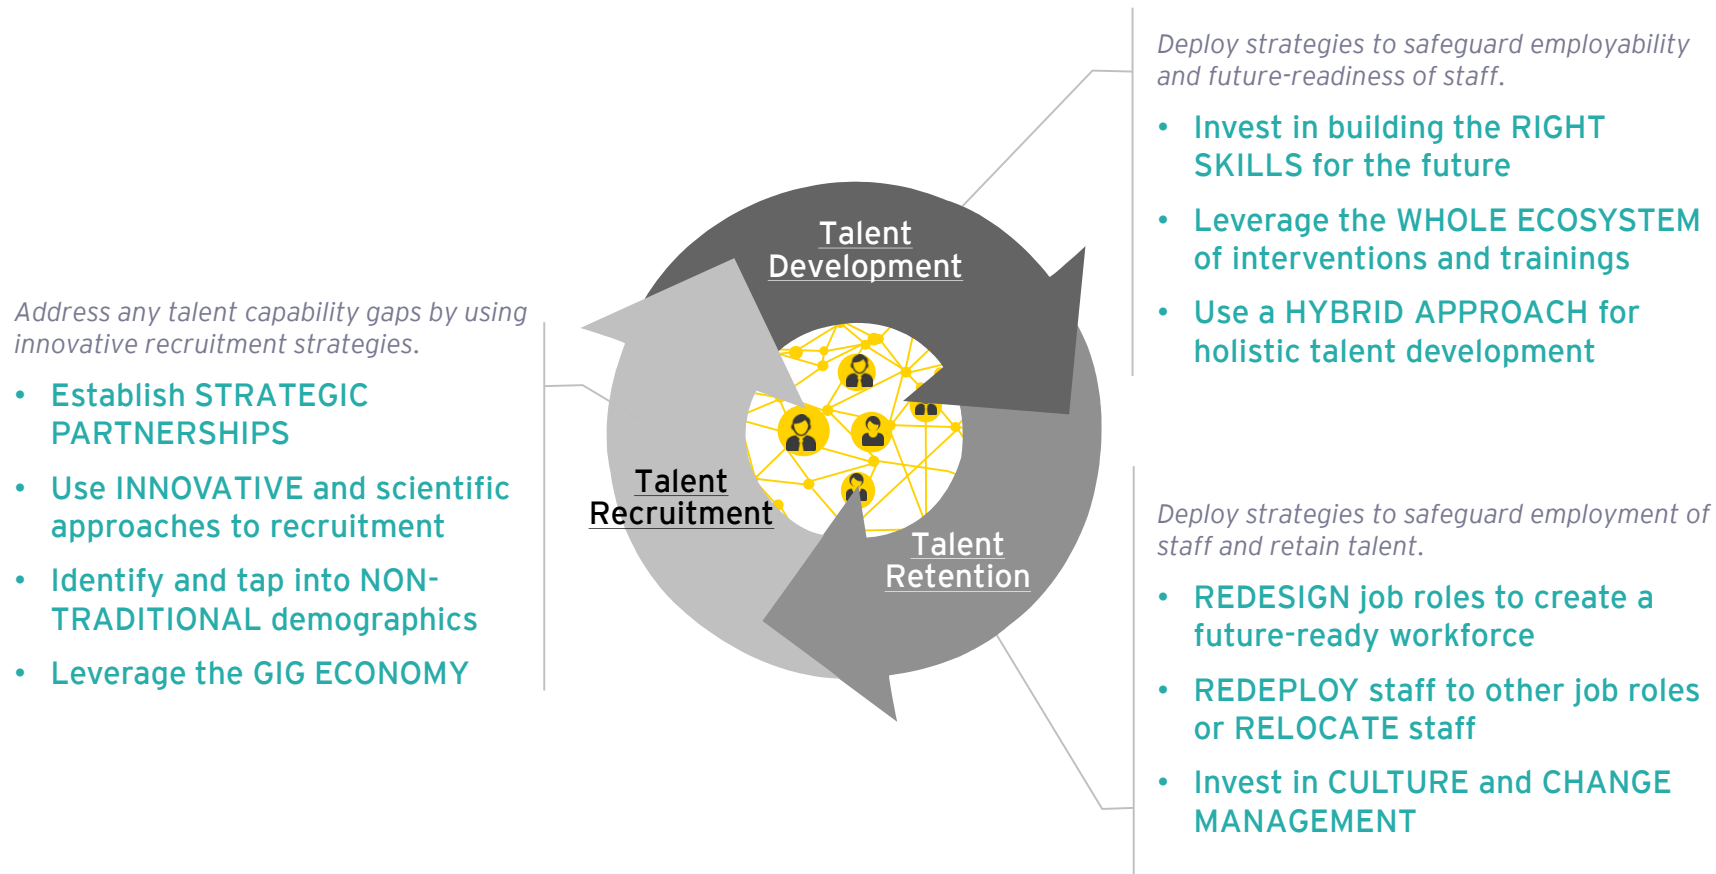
Address any talent capability gaps by using innovative recruitment strategies.

- Establish STRATEGIC PARTNERSHIPS
- Use INNOVATIVE and scientific approaches to recruitment
- Identify and tap into NON-TRADITIONAL demographics
- Leverage the GIG ECONOMY

Talent Development

Talent Recruitment

Talent Retention

Deploy strategies to safeguard employability and future-readiness of staff.

- Invest in building the RIGHT SKILLS for the future
- Leverage the WHOLE ECOSYSTEM of interventions and trainings
- Use a HYBRID APPROACH for holistic talent development

Deploy strategies to safeguard employment of staff and retain talent.

- REDESIGN job roles to create a future-ready workforce
- REDEPLOY staff to other job roles or RELOCATE staff
- Invest in CULTURE and CHANGE MANAGEMENT